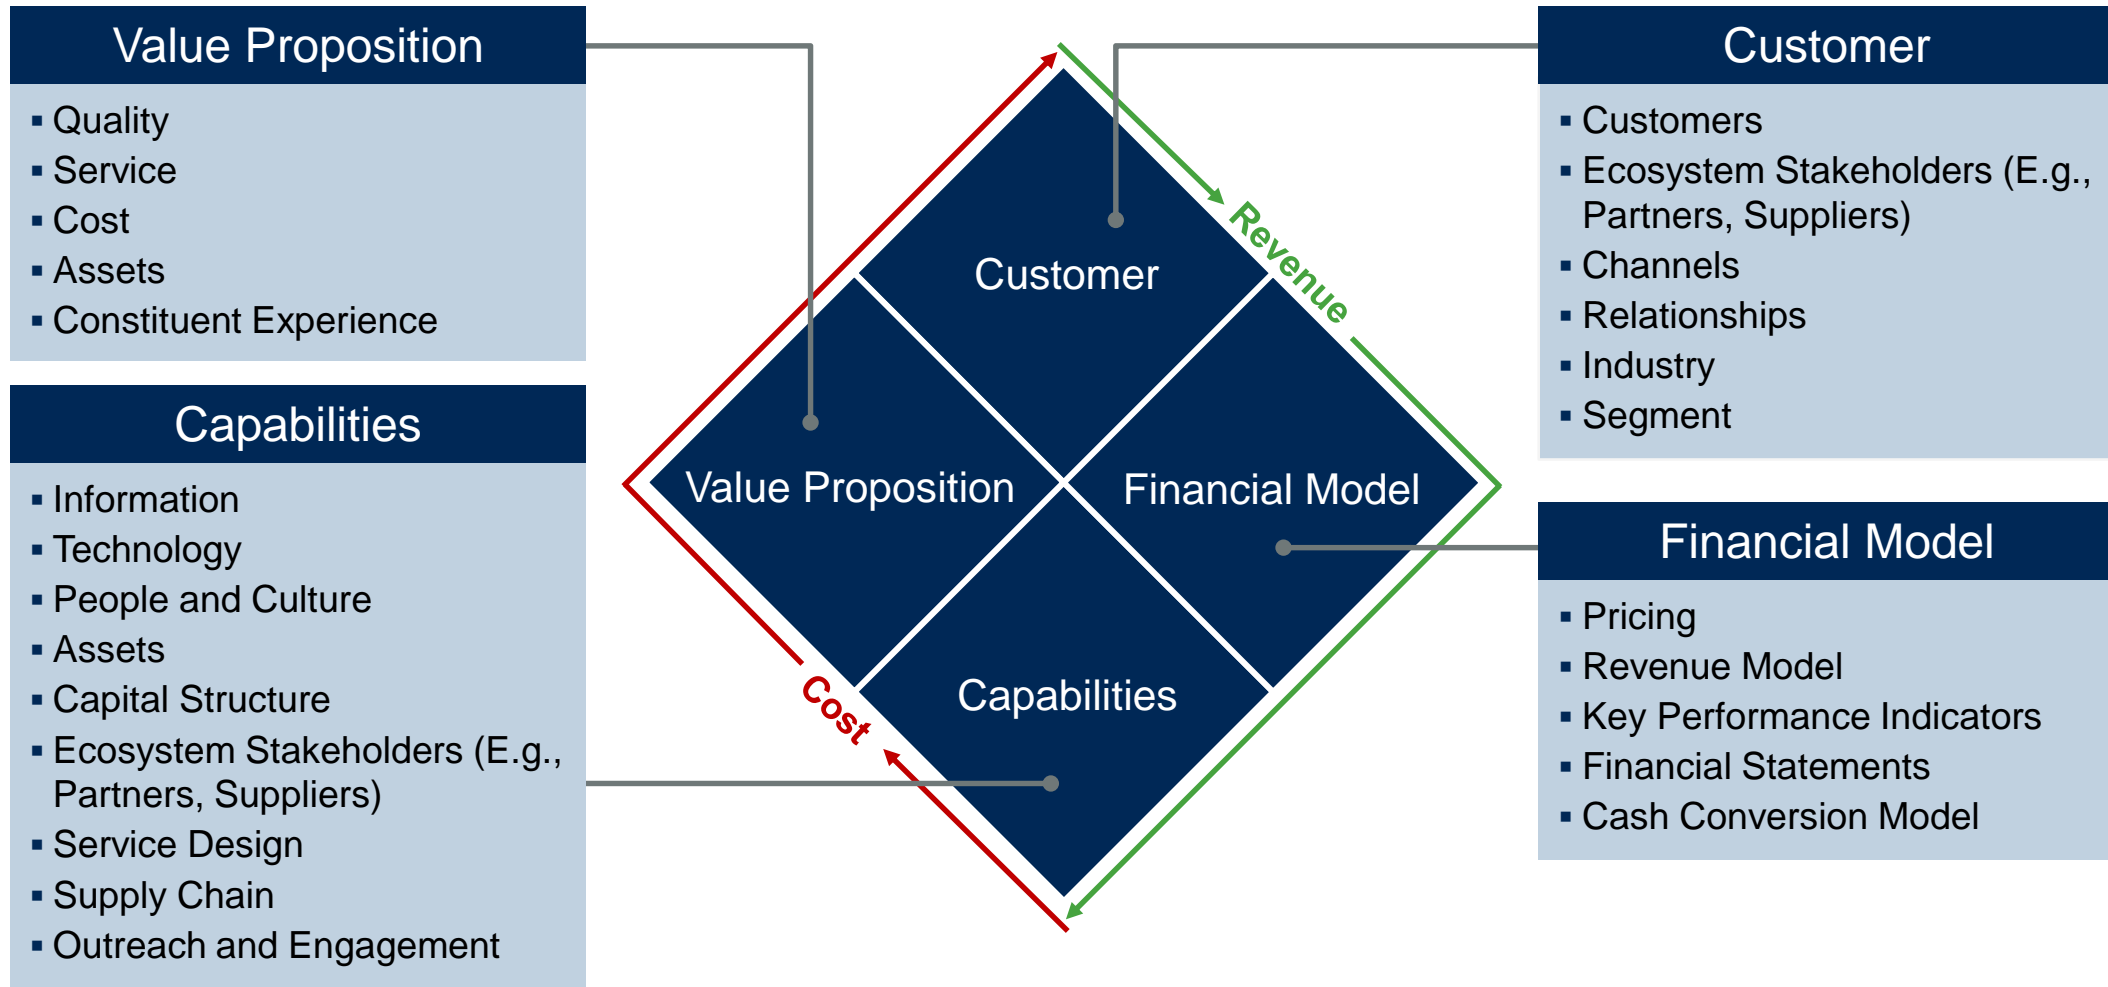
Value Proposition

▪ Quality
▪ Service
▪ Cost
▪ Assets
▪ Constituent Experience

Capabilities

▪ Information
▪ Technology
▪ People and Culture
▪ Assets
▪ Capital Structure
▪ Ecosystem Stakeholders (E.g., Partners, Suppliers)
▪ Service Design
▪ Supply Chain
▪ Outreach and Engagement

Customer

Value Proposition

Financial Model

Capabilities

Revenue

Cost

Customer

▪ Customers
▪ Ecosystem Stakeholders (E.g., Partners, Suppliers)
▪ Channels
▪ Relationships
▪ Industry
▪ Segment

Financial Model

▪ Pricing
▪ Revenue Model
▪ Key Performance Indicators
▪ Financial Statements
▪ Cash Conversion Model